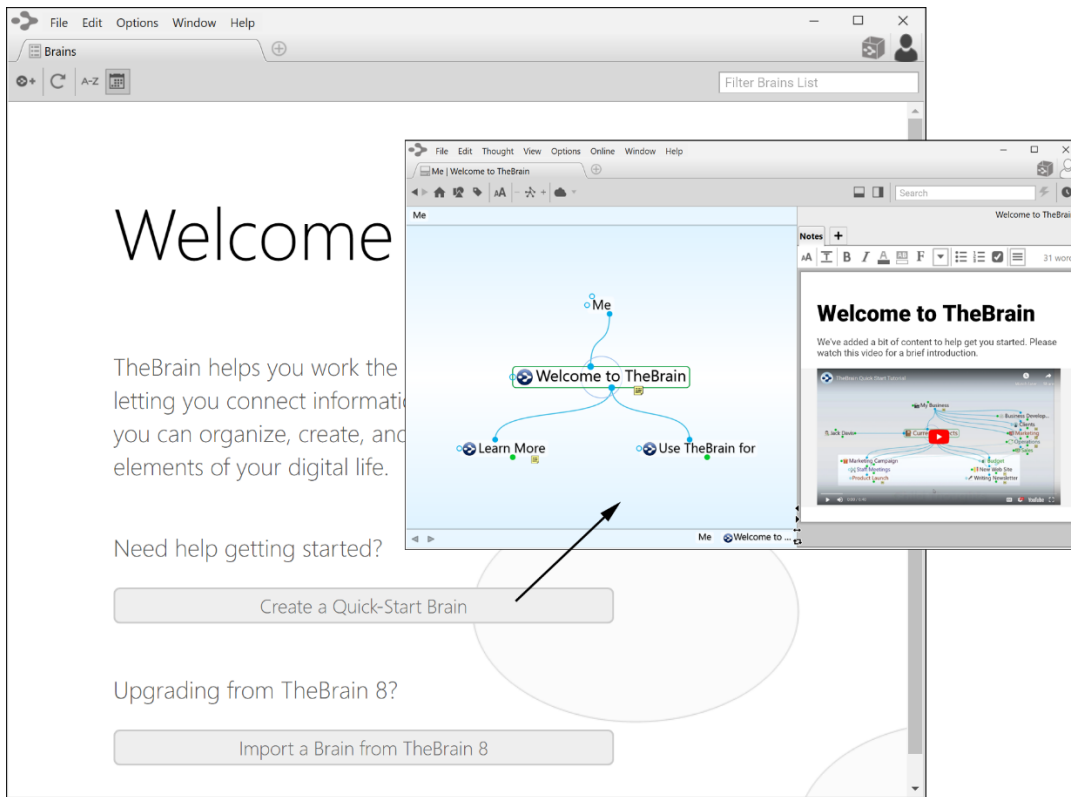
File Edit Options Window Help

Brains

A-Z

Filter Brains List

Welcome

TheBrain helps you work the letting you connect informatio you can organize, create, and elements of your digital life.

Need help getting started?

Create a Quick-Start Brain

Upgrading from TheBrain 8?

Import a Brain from TheBrain 8

File Edit Thought View Options Online Window Help

Me | Welcome to TheBrain

Search

Me

Welcome to TheBrain

Notes +

31 word

Me

Welcome to TheBrain

Learn More

Use TheBrain for

Welcome to TheBrain

We've added a bit of content to help get you started. Please watch this video for a brief introduction.

TheBrain Quick Start Tutorial

My Business

Business Develop...

Clients

Jack Davis

Marketing

Operations

Sales

Marketing Campaign

Budget

Staff Meetings

New Web Site

Product Launch

Writing Newsletter

YouTube

Me

Welcome to ...